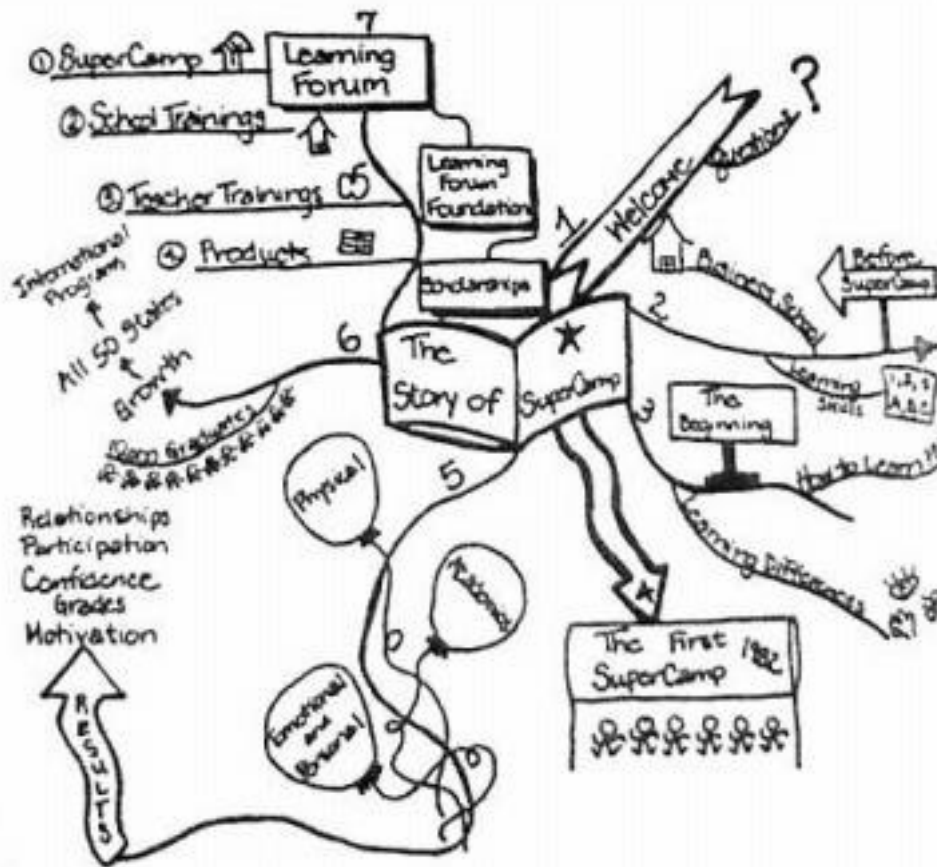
7
① SuperCamp
Learning Forum
② School Trainings
Learning Forum Foundation
③ Teacher Trainings
④ Products
Scholarships
1
Welcome
Questions
?
Bialosky School
Before SuperCamp
2
International Program
All 50 States
Growth
6
The Story of
SuperCamp
Learning Skills
1, 2, 3 A, B, C
3
The Beginning
How to Learn!!
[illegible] Graduates
5
Physical
Academic
Learning Differences
Relationships
Participation
Confidence
Grades
Motivation
Emotional and Personal
The First SuperCamp 1982
RESULTS